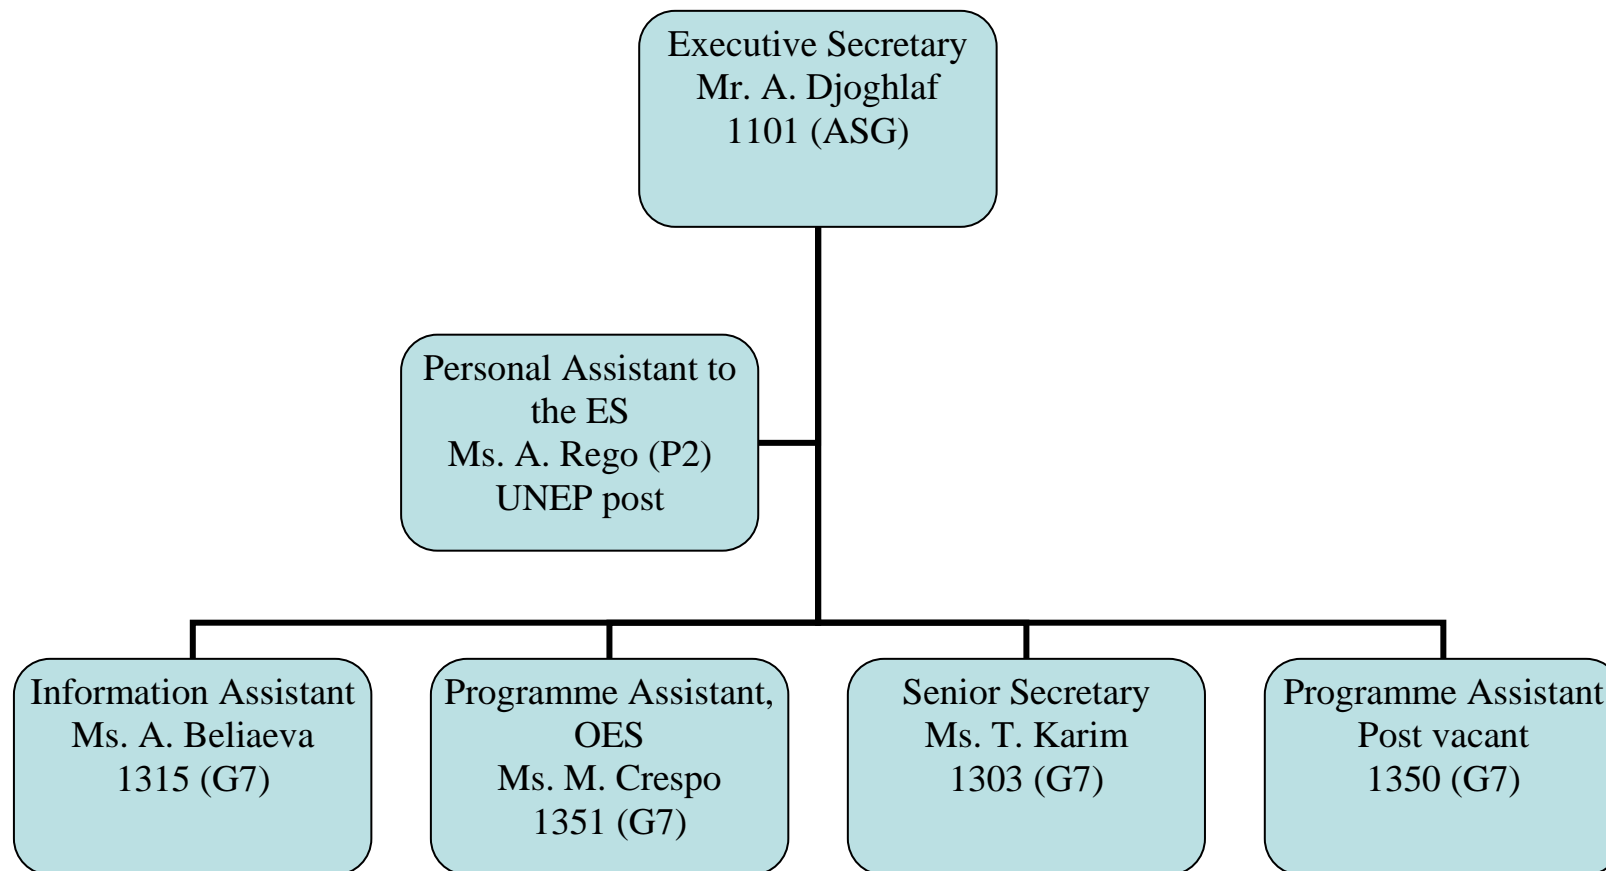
Executive Secretary
Mr. A. Djoghlaf
1101 (ASG)

Personal Assistant to the ES
Ms. A. Rego (P2)
UNEP post

Information Assistant
Ms. A. Beliaeva
1315 (G7)

Programme Assistant, OES
Ms. M. Crespo
1351 (G7)

Senior Secretary
Ms. T. Karim
1303 (G7)

Programme Assistant
Post vacant
1350 (G7)